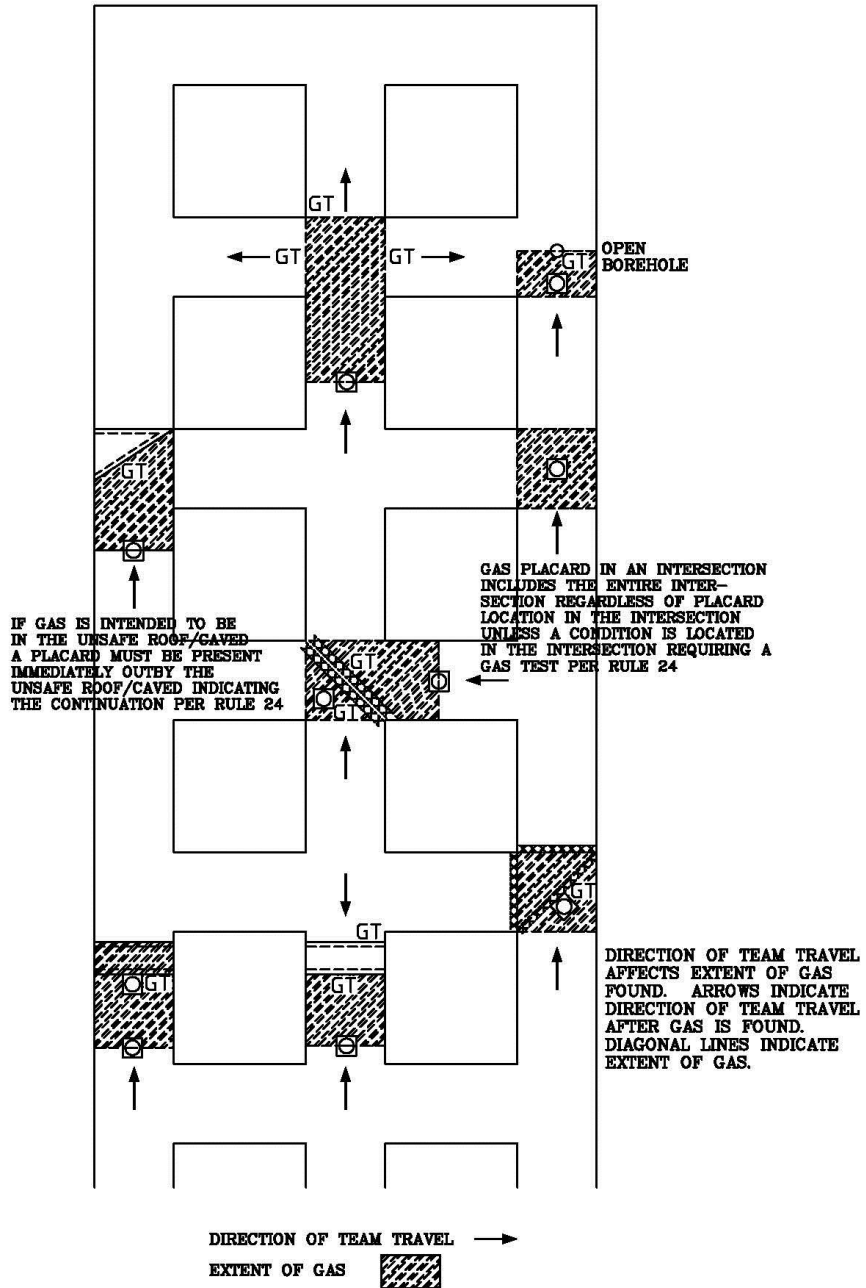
GT

GT

GT

OPEN BOREHOLE

GT

GT

GAS PLACARD IN AN INTERSECTION INCLUDES THE ENTIRE INTERSECTION REGARDLESS OF PLACARD LOCATION IN THE INTERSECTION UNLESS A CONDITION IS LOCATED IN THE INTERSECTION REQUIRING A GAS TEST PER RULE 24

IF GAS IS INTENDED TO BE IN THE UNSAFE ROOF/CAVED A PLACARD MUST BE PRESENT IMMEDIATELY OUTBY THE UNSAFE ROOF/CAVED INDICATING THE CONTINUATION PER RULE 24

GT

GT

GT

GT

GT

GT

DIRECTION OF TEAM TRAVEL AFFECTS EXTENT OF GAS FOUND. ARROWS INDICATE DIRECTION OF TEAM TRAVEL AFTER GAS IS FOUND. DIAGONAL LINES INDICATE EXTENT OF GAS.

DIRECTION OF TEAM TRAVEL

EXTENT OF GAS